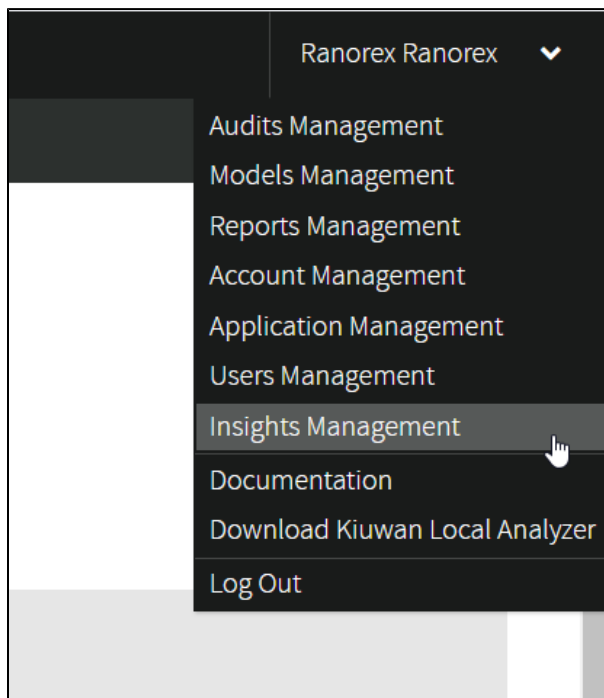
Ranorex Ranorex

Audits Management
Models Management
Reports Management
Account Management
Application Management
Users Management
Insights Management
Documentation
Download Kiuwan Local Analyzer
Log Out